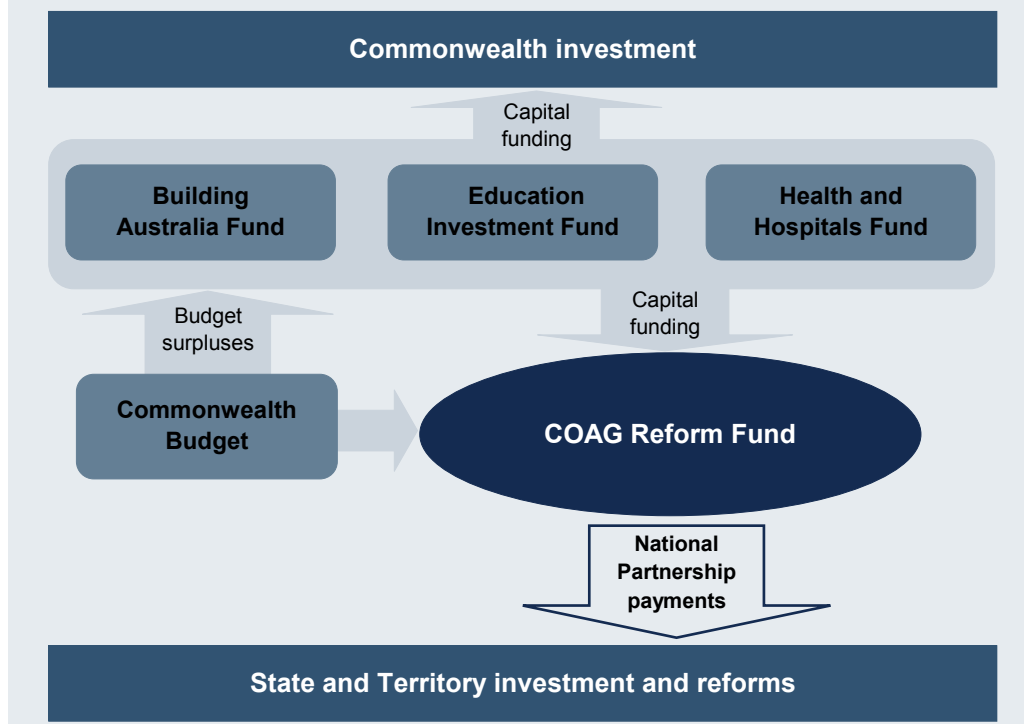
Commonwealth investment

Capital funding

Building Australia Fund

Education Investment Fund

Health and Hospitals Fund

Capital funding

Budget surpluses

Commonwealth Budget

COAG Reform Fund

National Partnership payments

State and Territory investment and reforms